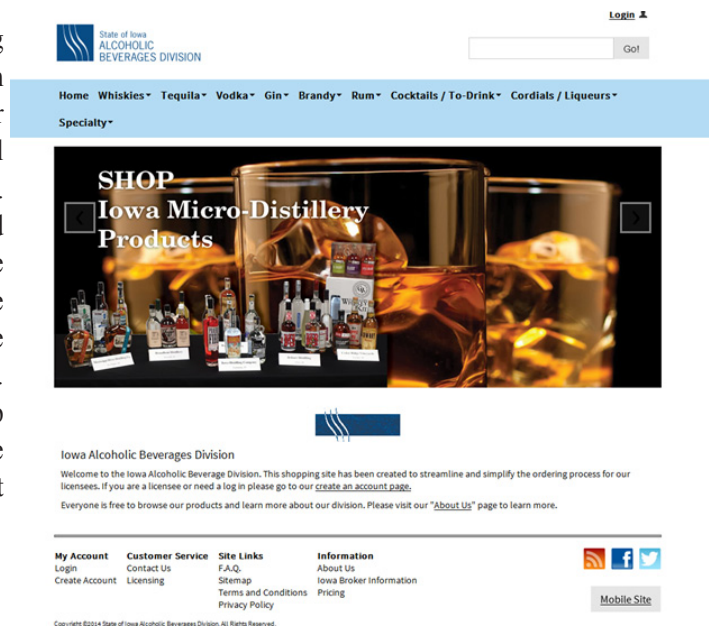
Login

State of Iowa
ALCOHOLIC
BEVERAGES DIVISION

Go!

Home Whiskies Tequila Vodka Gin Brandy Rum Cocktails / To-Drink Cordials / Liqueurs Specialty

SHOP
Iowa Micro-Distillery
Products

Iowa Alcoholic Beverages Division

Welcome to the Iowa Alcoholic Beverage Division. This shopping site has been created to streamline and simplify the ordering process for our licensees. If you are a licensee or need a log in please go to our create an account page.

Everyone is free to browse our products and learn more about our division. Please visit our "About Us" page to learn more.

My Account
Login
Create Account

Customer Service
Contact Us
Licensing

Site Links
F.A.Q.
Sitemap
Terms and Conditions
Privacy Policy

Information
About Us
Iowa Broker Information
Pricing

Mobile Site

Copyright ©2014 State of Iowa Alcoholic Beverages Division. All Rights Reserved.